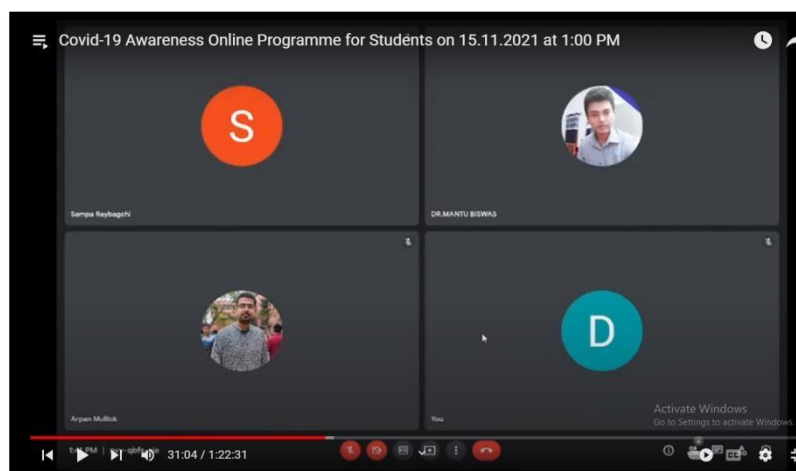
Covid-19 Awareness Online Programme for Students on 15.11.2021 at 1:00 PM

S

Sampa Raybagchi

DR.MANTU BISWAS

Arpan Mullick

D

You

Activate Windows
Go to Settings to activate Windows.

1:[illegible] PM | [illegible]

31:04 / 1:22:31